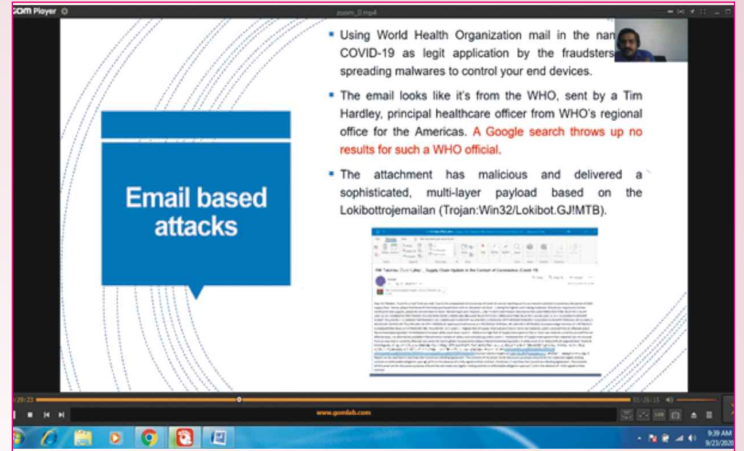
GOM Player

zoom_0.mp4

Email based attacks

• Using World Health Organization mail in the nan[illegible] COVID-19 as legit application by the fraudsters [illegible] spreading malwares to control your end devices.

• The email looks like it's from the WHO, sent by a Tim Hardley, principal healthcare officer from WHO's regional office for the Americas. A Google search throws up no results for such a WHO official.

• The attachment has malicious and delivered a sophisticated, multi-layer payload based on the Lokibottrojemailan (Trojan:Win32/Lokibot.GJ!MTB).

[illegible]

www.gomlab.com

9:39 AM
9/23/2020